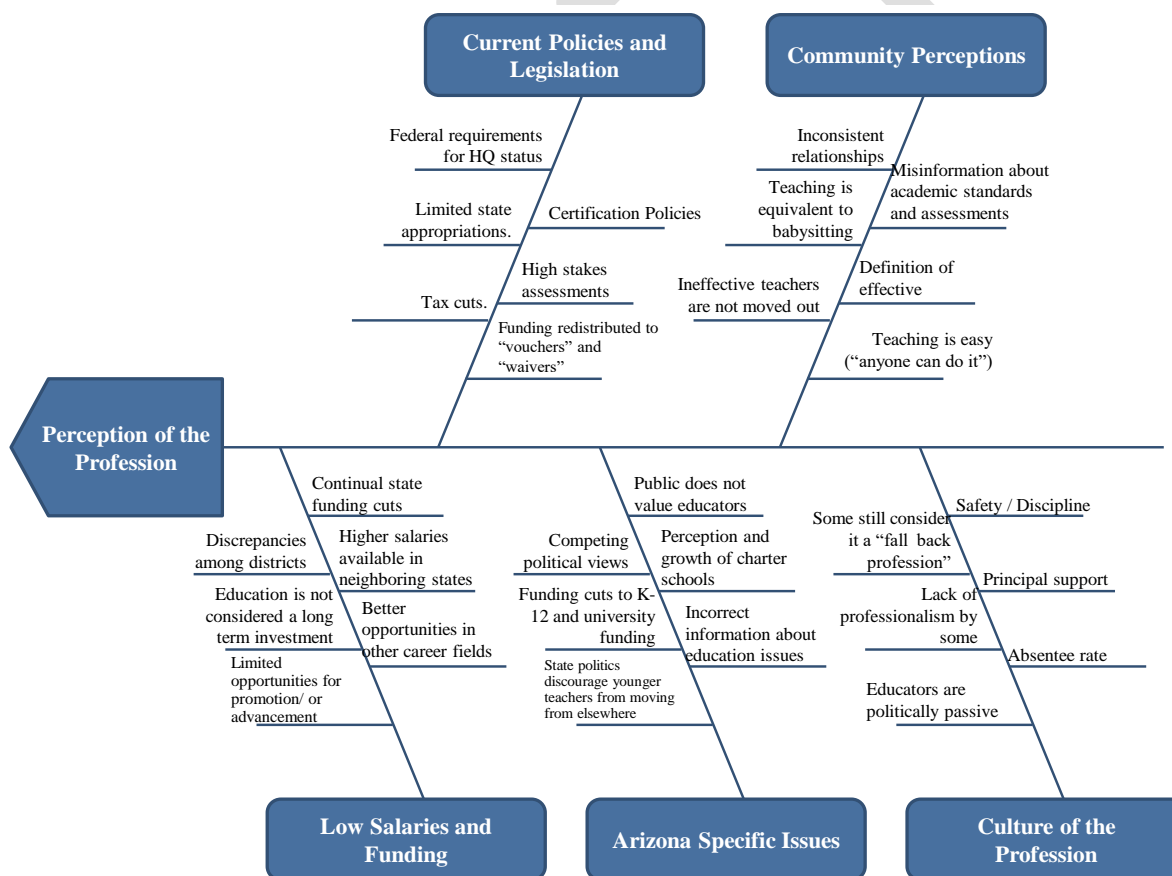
Current Policies and Legislation

Federal requirements for HQ status

Limited state appropriations.

Certification Policies

High stakes assessments

Tax cuts.

Funding redistributed to "vouchers" and "waivers"

Community Perceptions

Inconsistent relationships

Misinformation about academic standards and assessments

Teaching is equivalent to babysitting

Definition of effective

Ineffective teachers are not moved out

Teaching is easy ("anyone can do it")

Perception of the Profession

Continual state funding cuts

Discrepancies among districts

Higher salaries available in neighboring states

Education is not considered a long term investment

Better opportunities in other career fields

Limited opportunities for promotion/ or advancement

Low Salaries and Funding

Public does not value educators

Competing political views

Perception and growth of charter schools

Funding cuts to K-12 and university funding

Incorrect information about education issues

State politics discourage younger teachers from moving from elsewhere

Arizona Specific Issues

Safety / Discipline

Some still consider it a "fall back profession"

Principal support

Lack of professionalism by some

Absentee rate

Educators are politically passive

Culture of the Profession